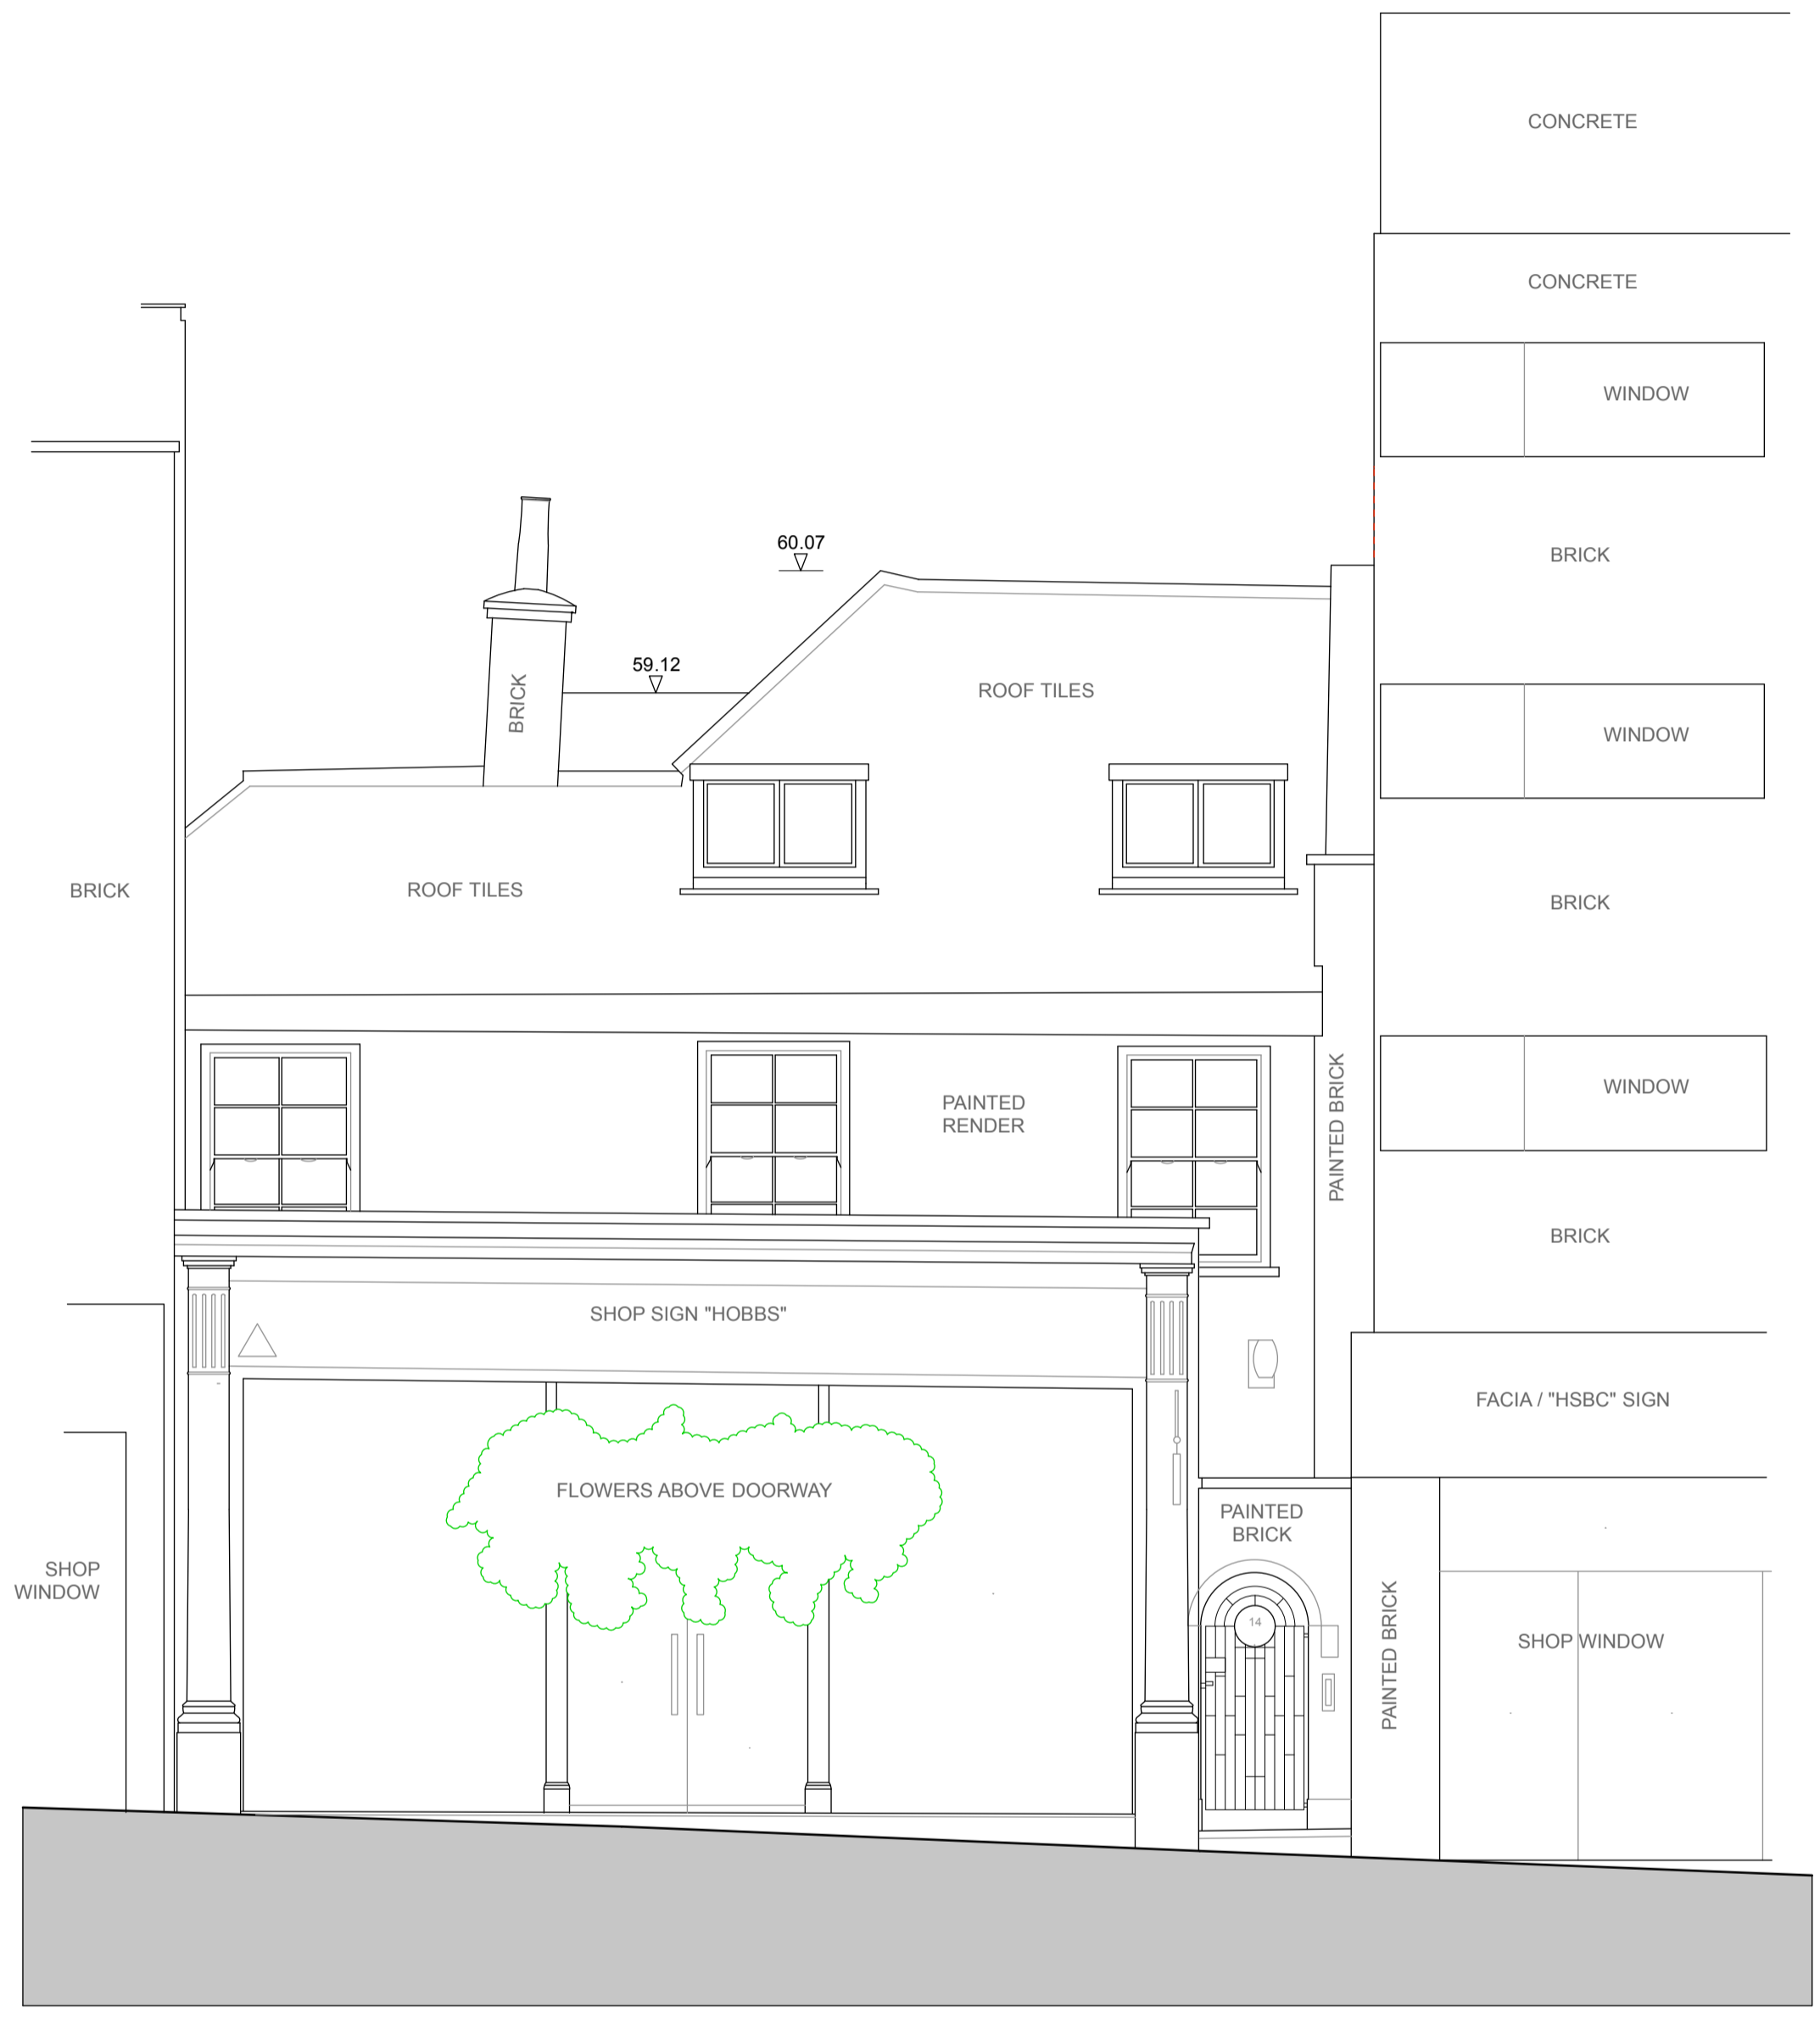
CONCRETE

CONCRETE

WINDOW

BRICK

60.07

59.12

BRICK

ROOF TILES

WINDOW

BRICK

ROOF TILES

BRICK

PAINTED RENDER

PAINTED BRICK

WINDOW

BRICK

SHOP SIGN "HOBBS"

FACIA / "HSBC" SIGN

FLOWERS ABOVE DOORWAY

PAINTED BRICK

SHOP WINDOW

14

PAINTED BRICK

SHOP WINDOW